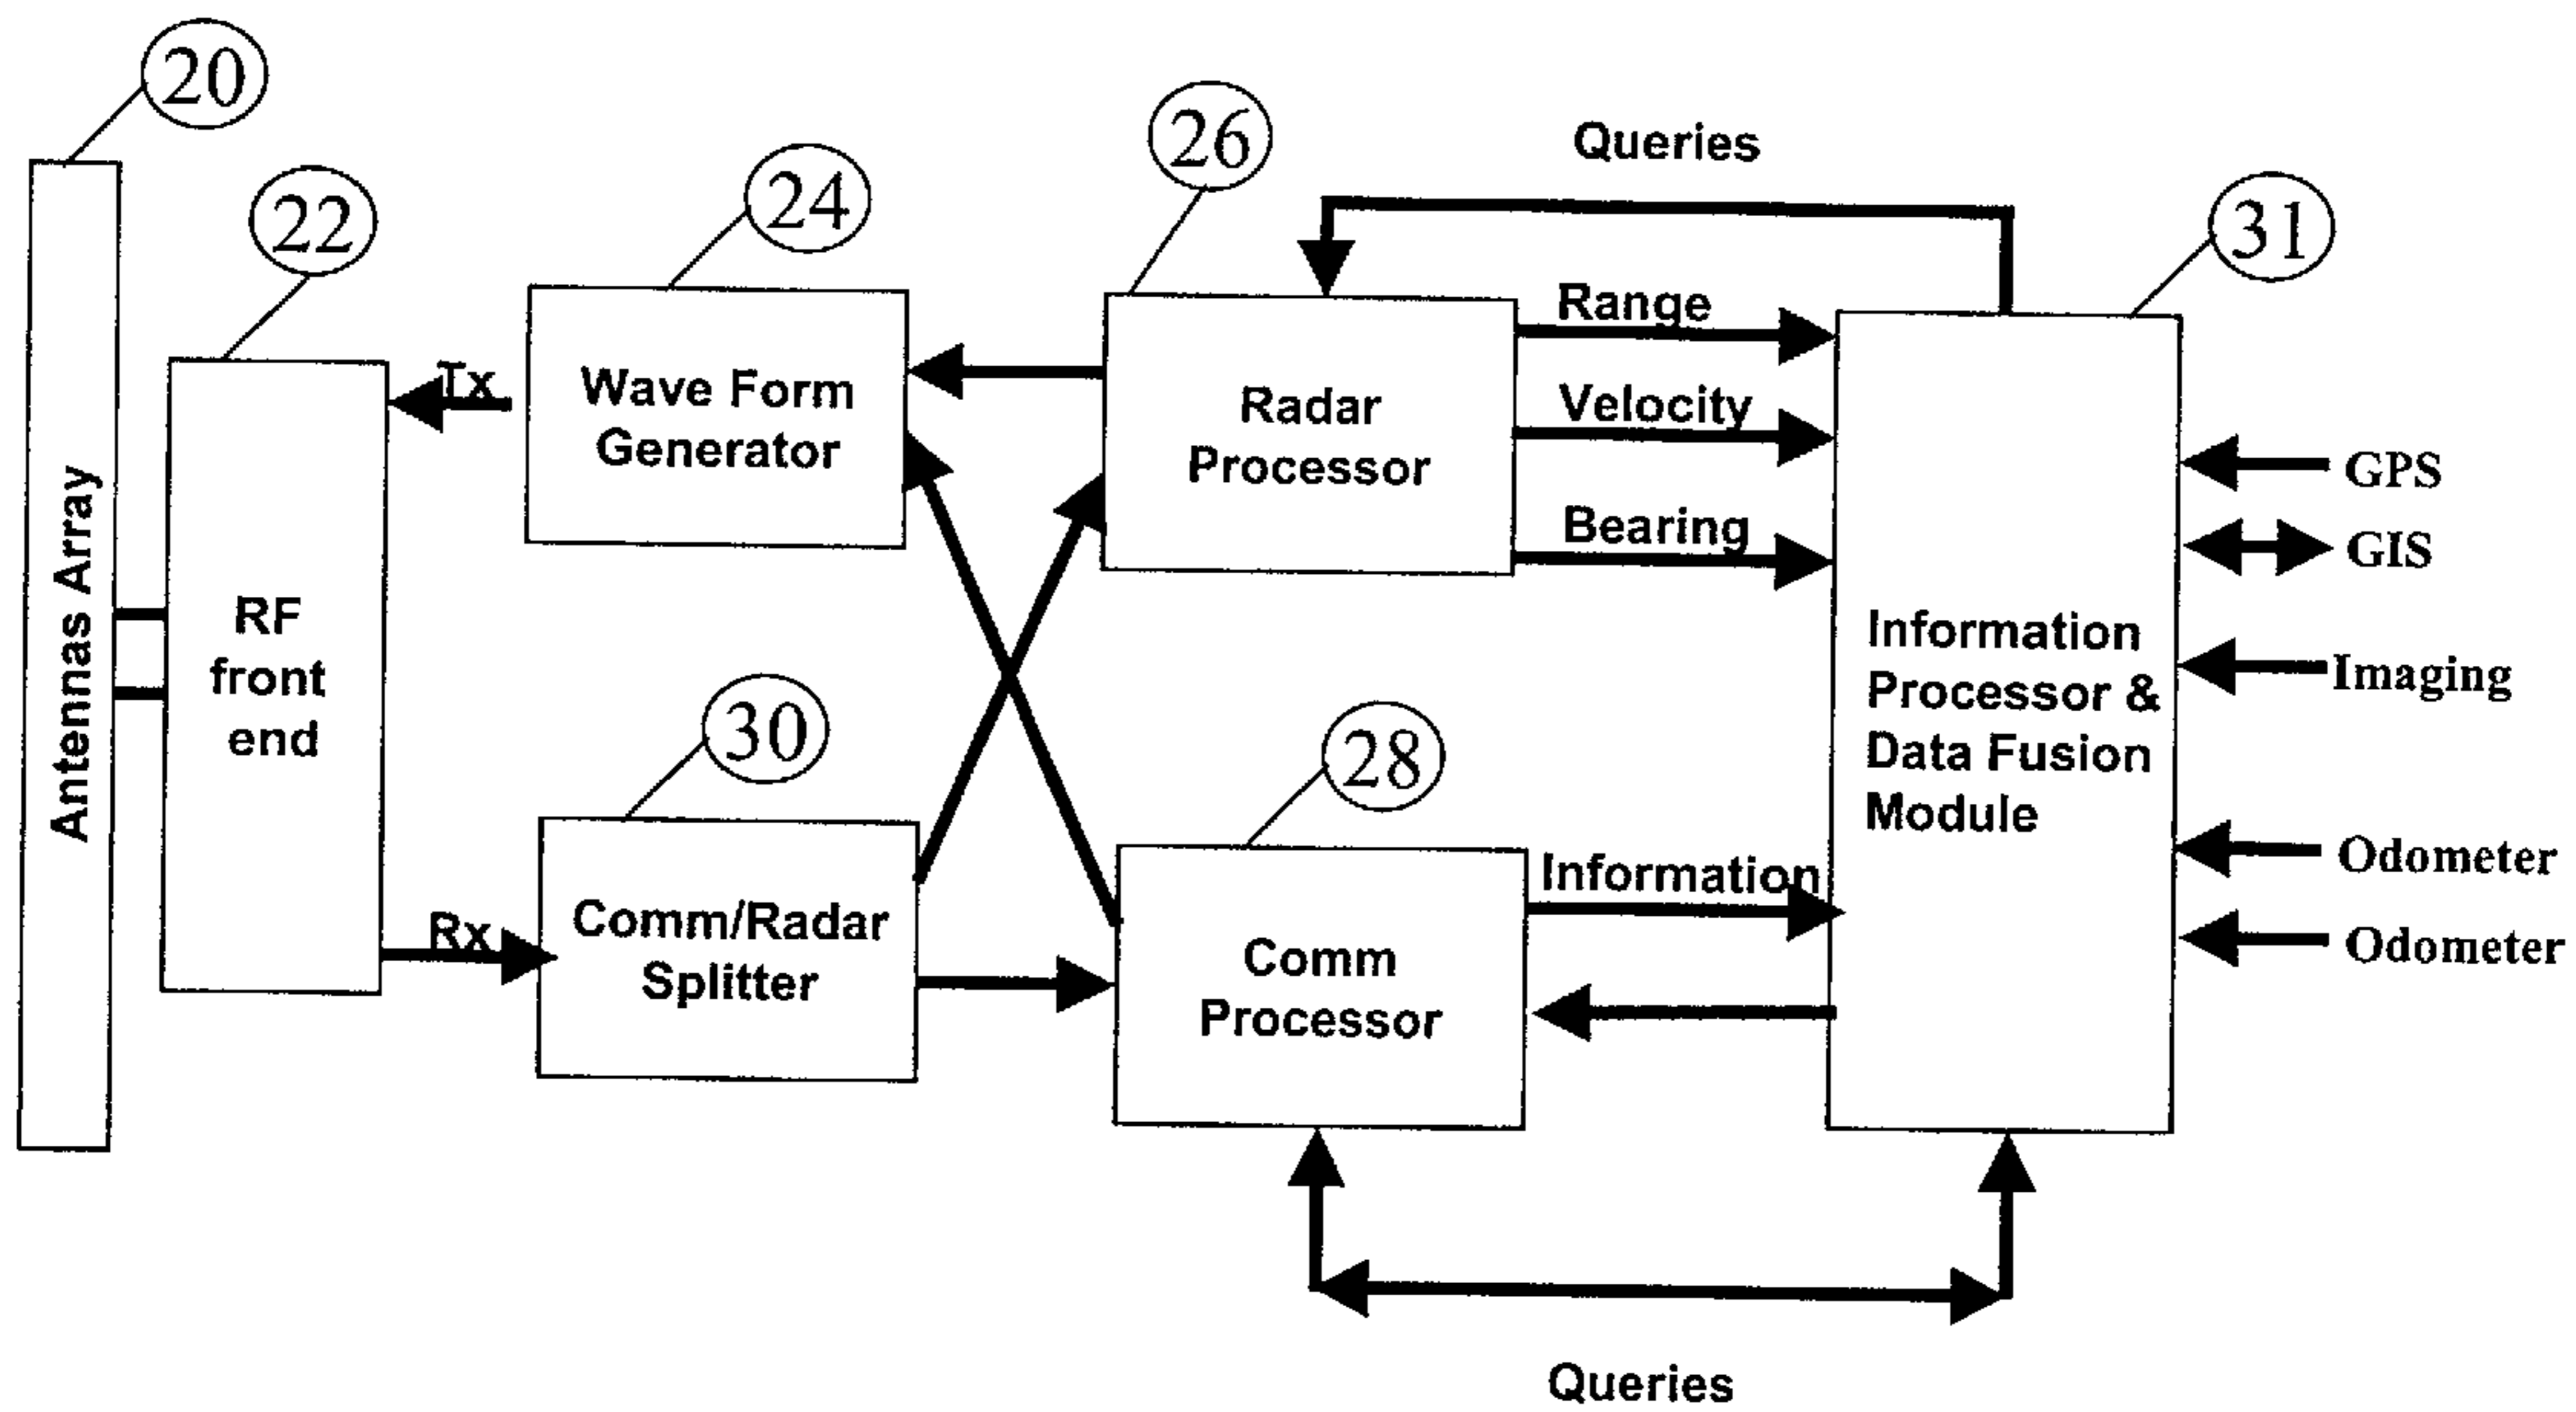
20

Antennas Array

22

RF front end

Tx

Rx

24

Wave Form Generator

30

Comm/Radar Splitter

26

Queries

Radar Processor

Range

Velocity

Bearing

28

Comm Processor

Information

Queries

31

Information Processor & Data Fusion Module

GPS

GIS

Imaging

Odometer

Odometer